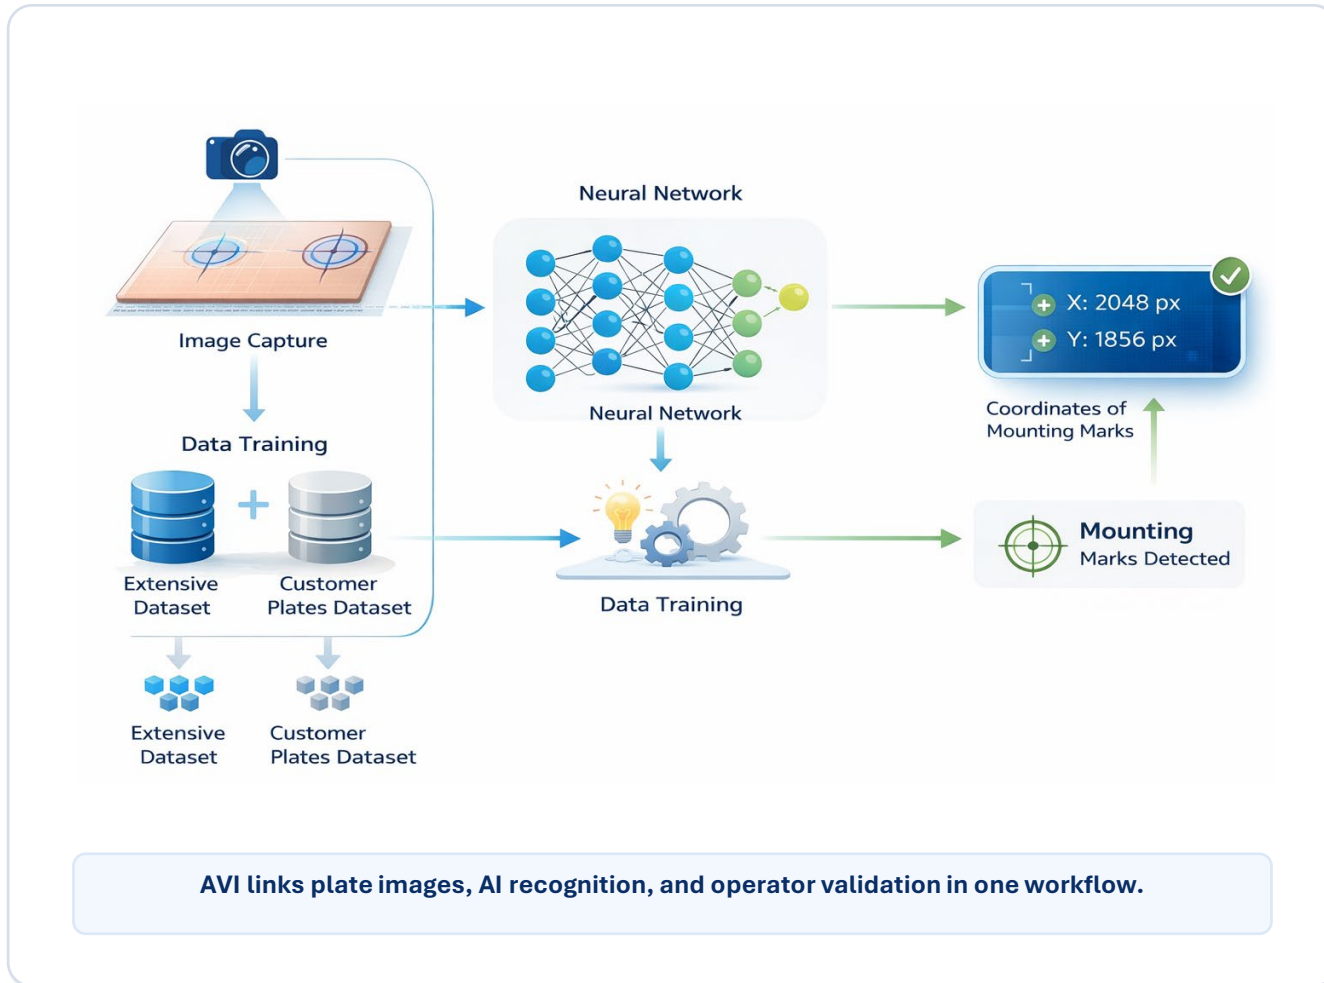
Image Capture

Data Training

Extensive Dataset

Customer Plates Dataset

Extensive Dataset

Customer Plates Dataset

Neural Network

Neural Network

Data Training

X: 2048 px

Y: 1856 px

Coordinates of Mounting Marks

Mounting Marks Detected

AVI links plate images, AI recognition, and operator validation in one workflow.